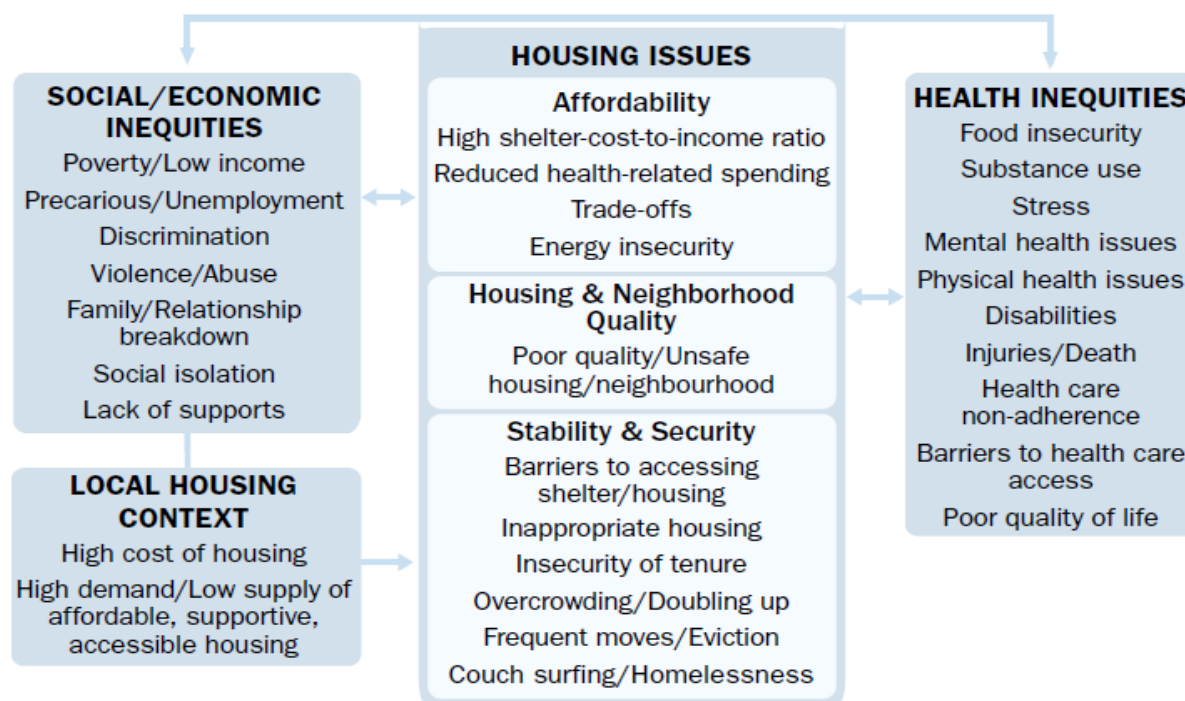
SOCIAL/ECONOMIC INEQUITIES
Poverty/Low income
Precarious/Unemployment
Discrimination
Violence/Abuse
Family/Relationship breakdown
Social isolation
Lack of supports

LOCAL HOUSING CONTEXT
High cost of housing
High demand/Low supply of affordable, supportive, accessible housing

HOUSING ISSUES

Affordability
High shelter-cost-to-income ratio
Reduced health-related spending
Trade-offs
Energy insecurity

Housing & Neighborhood Quality
Poor quality/Unsafe housing/neighbourhood

Stability & Security
Barriers to accessing shelter/housing
Inappropriate housing
Insecurity of tenure
Overcrowding/Doubling up
Frequent moves/Eviction
Couch surfing/Homelessness

HEALTH INEQUITIES
Food insecurity
Substance use
Stress
Mental health issues
Physical health issues
Disabilities
Injuries/Death
Health care non-adherence
Barriers to health care access
Poor quality of life